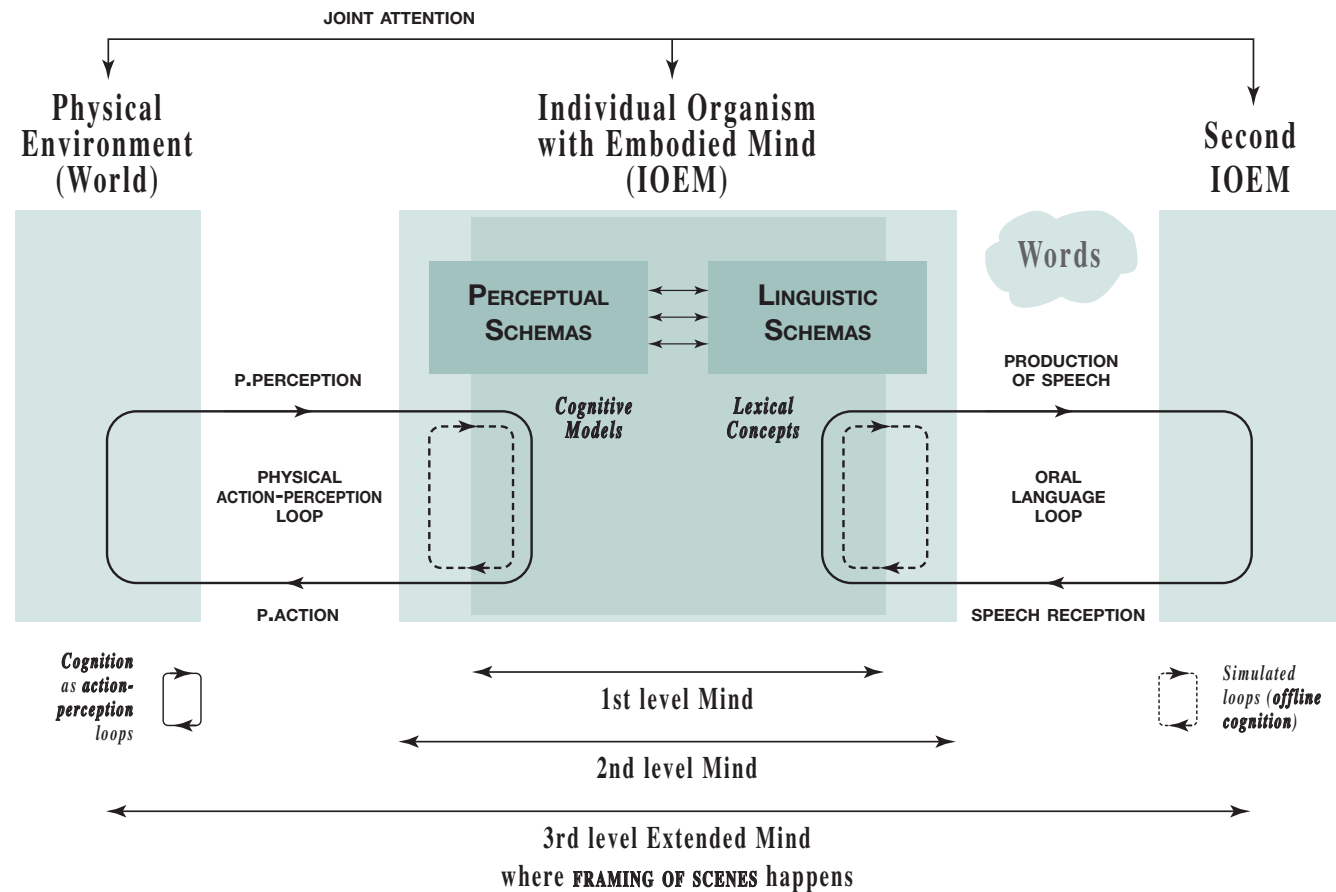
JOINT ATTENTION

Physical Environment (World)

Individual Organism with Embodied Mind (IOEM)

Second IOEM

Words

PERCEPTUAL SCHEMAS

LINGUISTIC SCHEMAS

P.PERCEPTION

Cognitive Models

Lexical Concepts

PRODUCTION OF SPEECH

PHYSICAL ACTION-PERCEPTION LOOP

ORAL LANGUAGE LOOP

P.ACTION

SPEECH RECEPTION

Cognition as action-perception loops

1st level Mind

Simulated loops (offline cognition)

2nd level Mind

3rd level Extended Mind where FRAMING OF SCENES happens